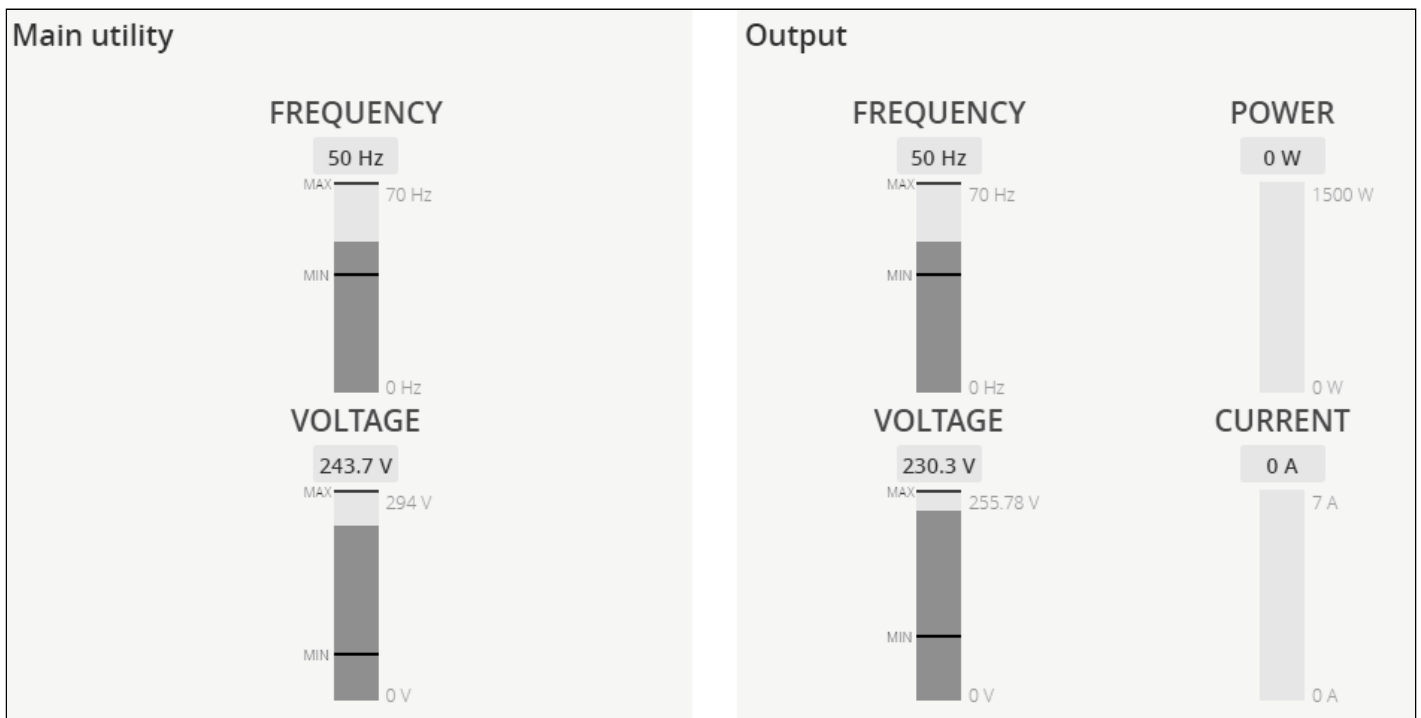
Main utility

FREQUENCY
50 Hz
MAX
70 Hz
MIN
0 Hz

VOLTAGE
243.7 V
MAX
294 V
MIN
0 V

Output

FREQUENCY
50 Hz
MAX
70 Hz
MIN
0 Hz

POWER
0 W
1500 W
0 W

VOLTAGE
230.3 V
MAX
255.78 V
MIN
0 V

CURRENT
0 A
7 A
0 A